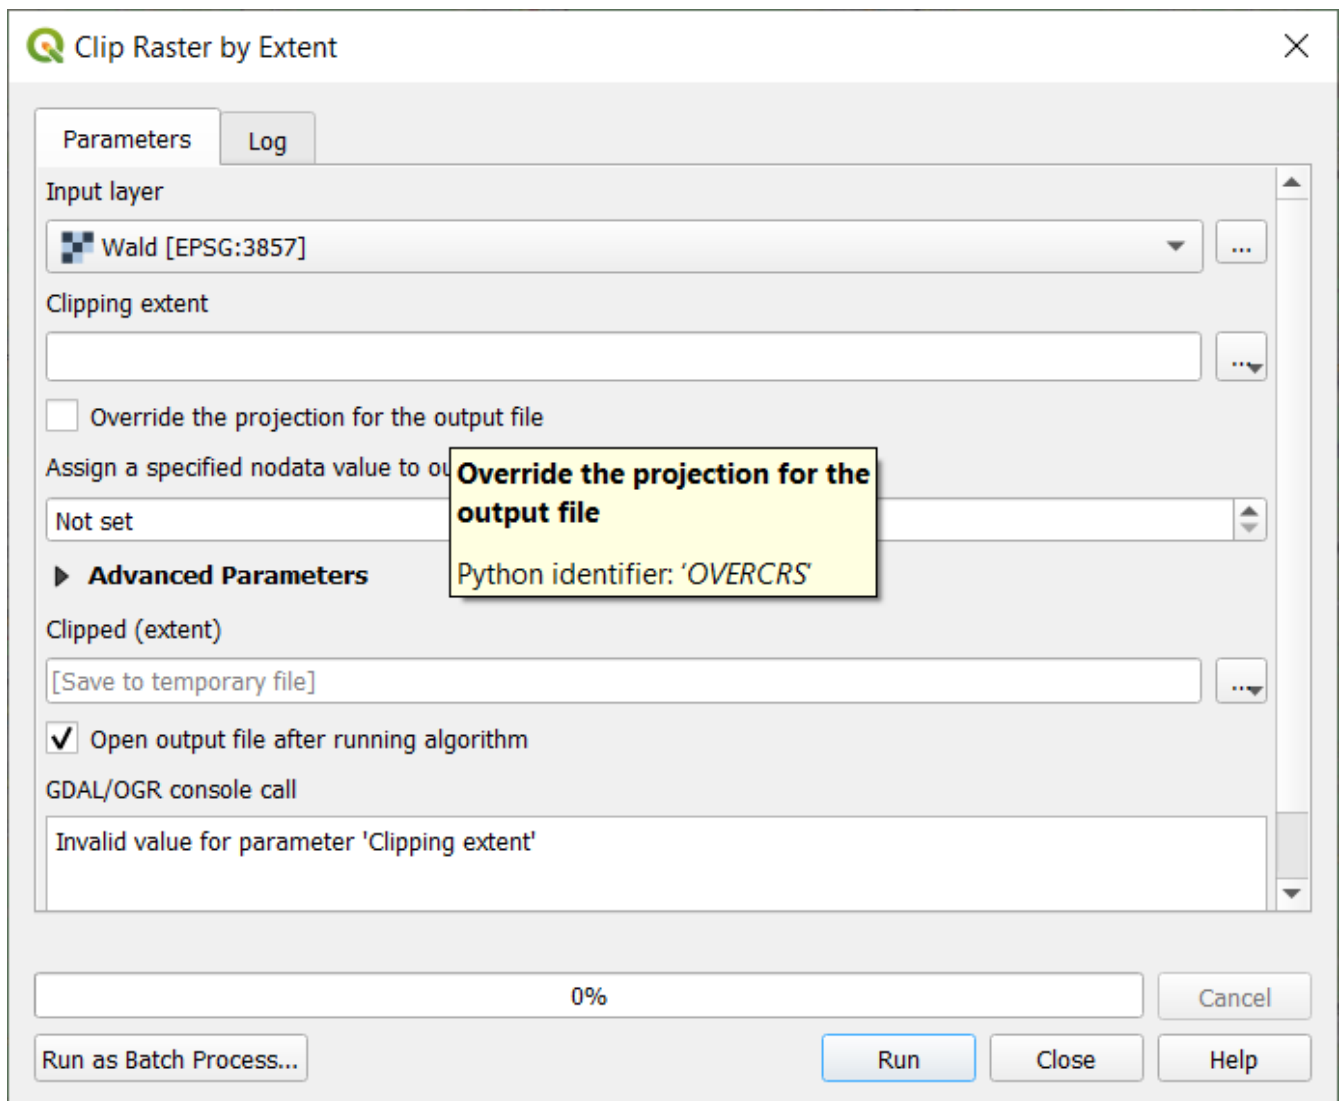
Clip Raster by Extent

Parameters

Log

Input layer

Wald [EPSG:3857]

...

Clipping extent

...

Override the projection for the output file

Assign a specified nodata value to ou

Override the projection for the output file

Python identifier: 'OVERCRS'

Not set

Advanced Parameters

Clipped (extent)

[Save to temporary file]

...

✓ Open output file after running algorithm

GDAL/OGR console call

Invalid value for parameter 'Clipping extent'

0%

Cancel

Run as Batch Process...

Run

Close

Help